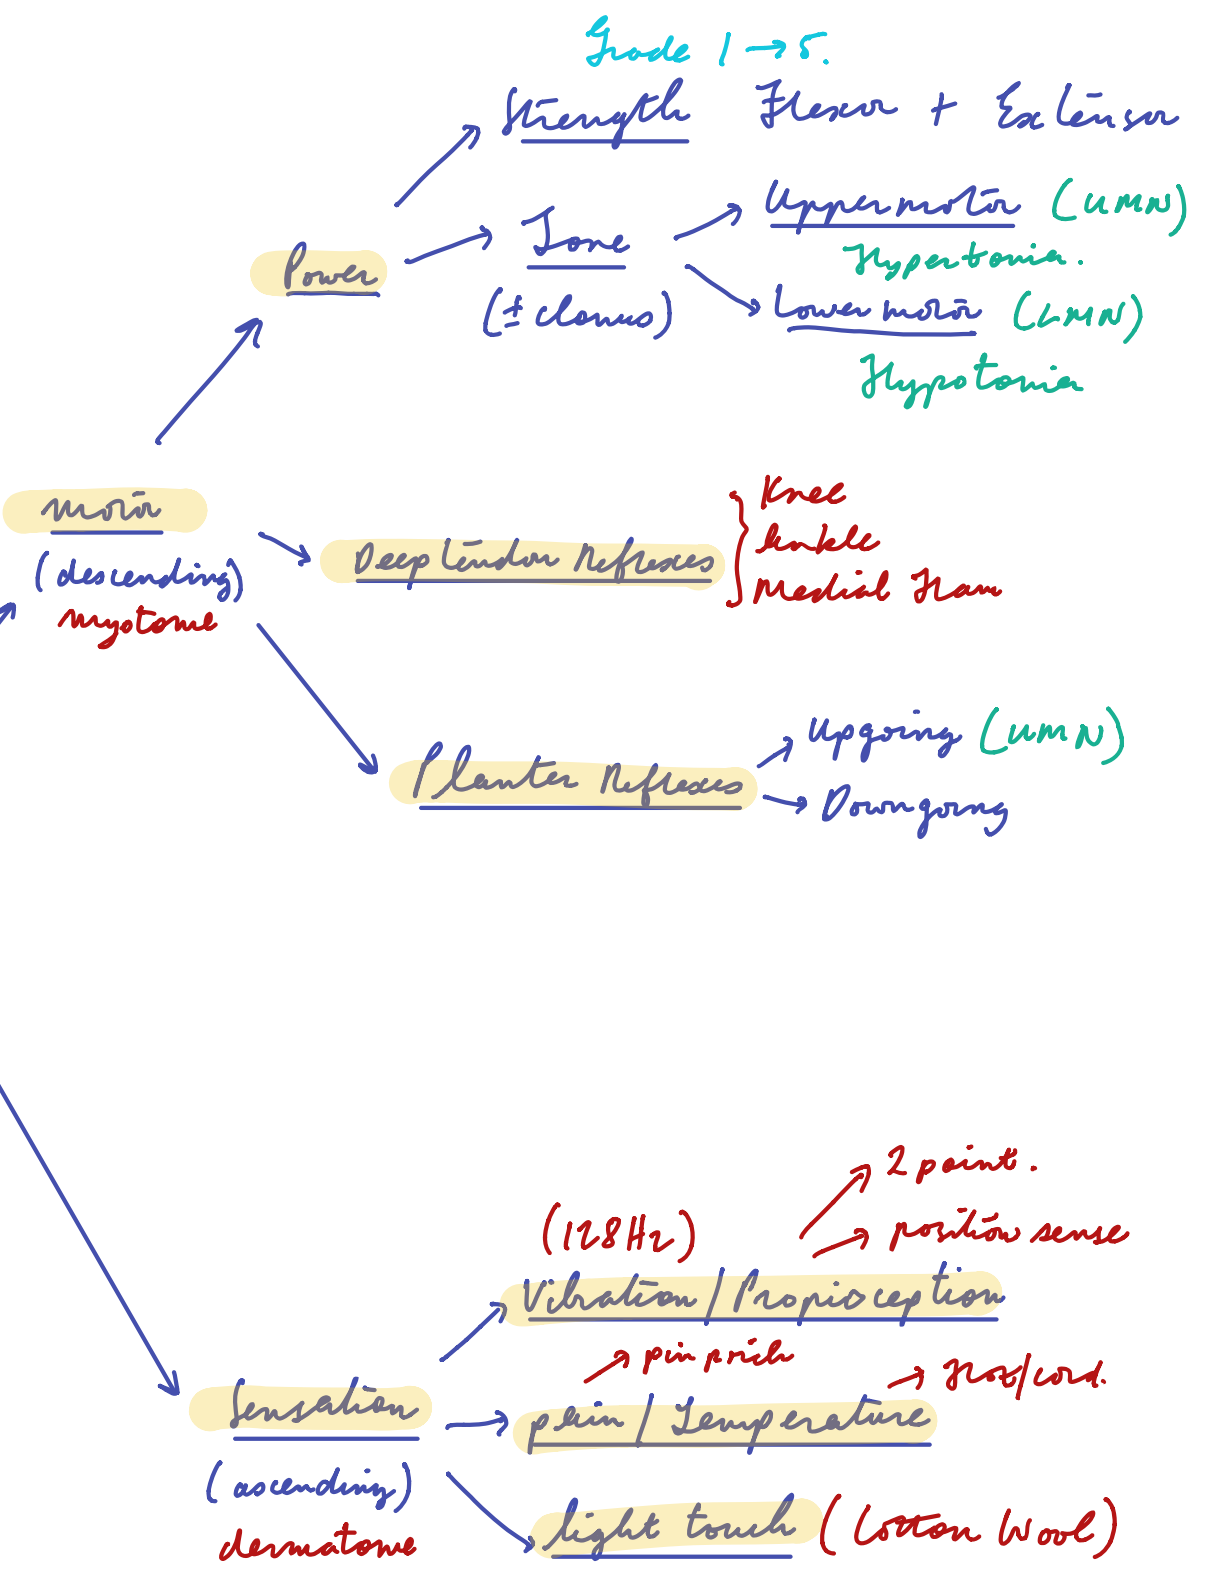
Grade 1 → 5.
Strength Flexor + Extensor

Power

Tone
(± clonus)

Uppermotor (UMN)
Hypertonia.

Lower motor (LMN)
Hypotonia

motor
(descending)
myotome

Deep tendon Reflexes

Knee
Ankle
Medial Ham

Planter Reflexes

Upgoing (UMN)
Downgoing

2 point.
position sense
(128Hz)
Vibration / Proprioception

pin prick
Hot/cold.

Sensation
(ascending)
dermatome

pain / Temperature

light touch (Cotton Wool)